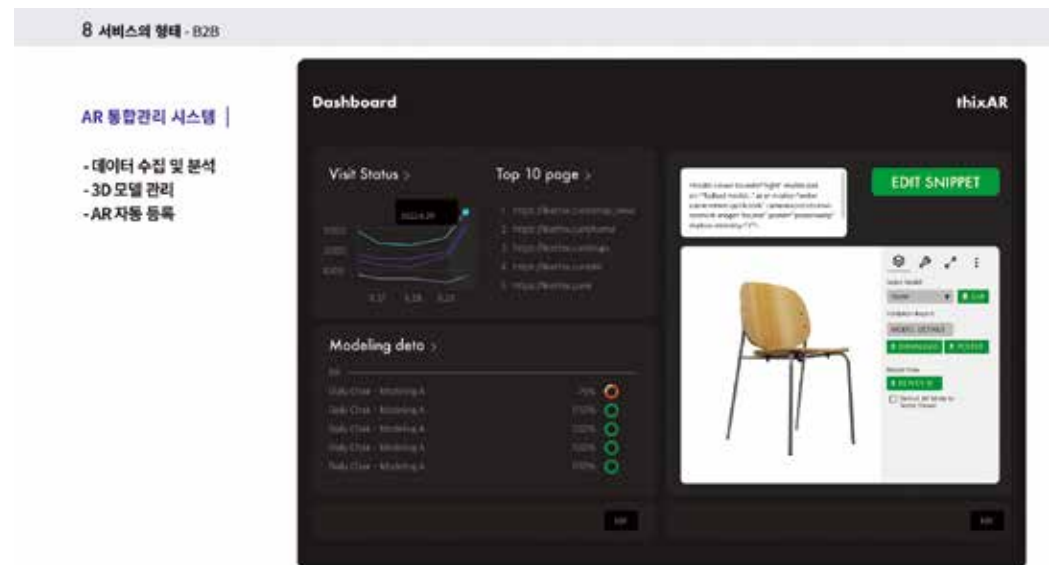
8 서비스의 형태 - B2B

AR 통합관리 시스템 |

- 데이터 수집 및 분석
- 3D 모델 관리
- AR 자동 등록

Dashboard

thixAR

Visit Status >

Top 10 page >

2022.4.29

3000

2000

1000

1. https://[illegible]
2. https://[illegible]
3. https://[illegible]
4. https://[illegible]
5. https://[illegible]

Modeling data >

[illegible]

Daily Chair - Modeling A

Daily Chair - Modeling A

Daily Chair - Modeling A

Daily Chair - Modeling A

Daily Chair - Modeling A

70%

100%

100%

100%

100%

EDIT SNIPPET

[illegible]

MODEL DETAILS

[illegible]